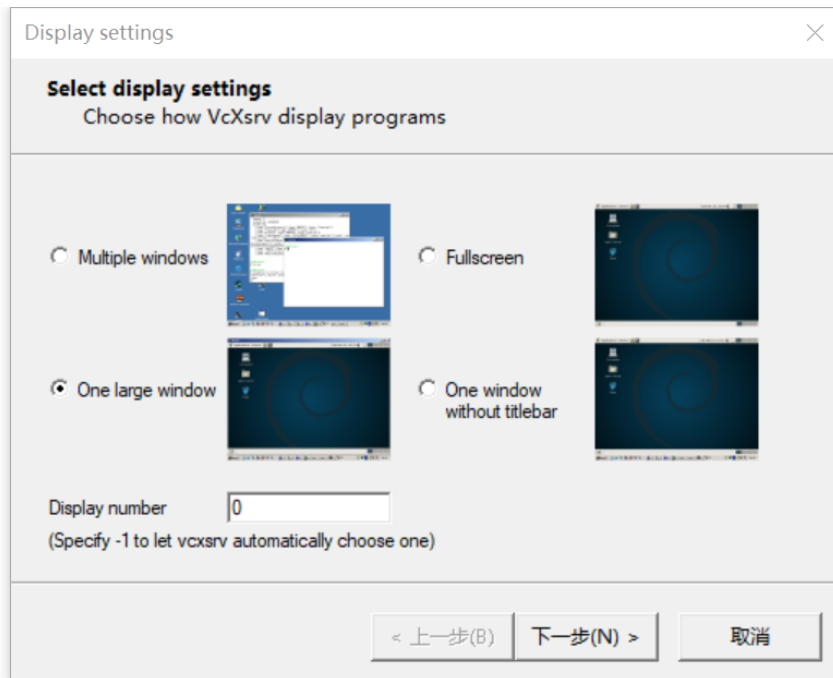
Display settings

Select display settings
Choose how VcXsrv display programs

Multiple windows

Fullscreen

One large window

One window without titlebar

Display number 0

(Specify -1 to let vcxsrv automatically choose one)

< 上一步(B) 下一步(N) > 取消